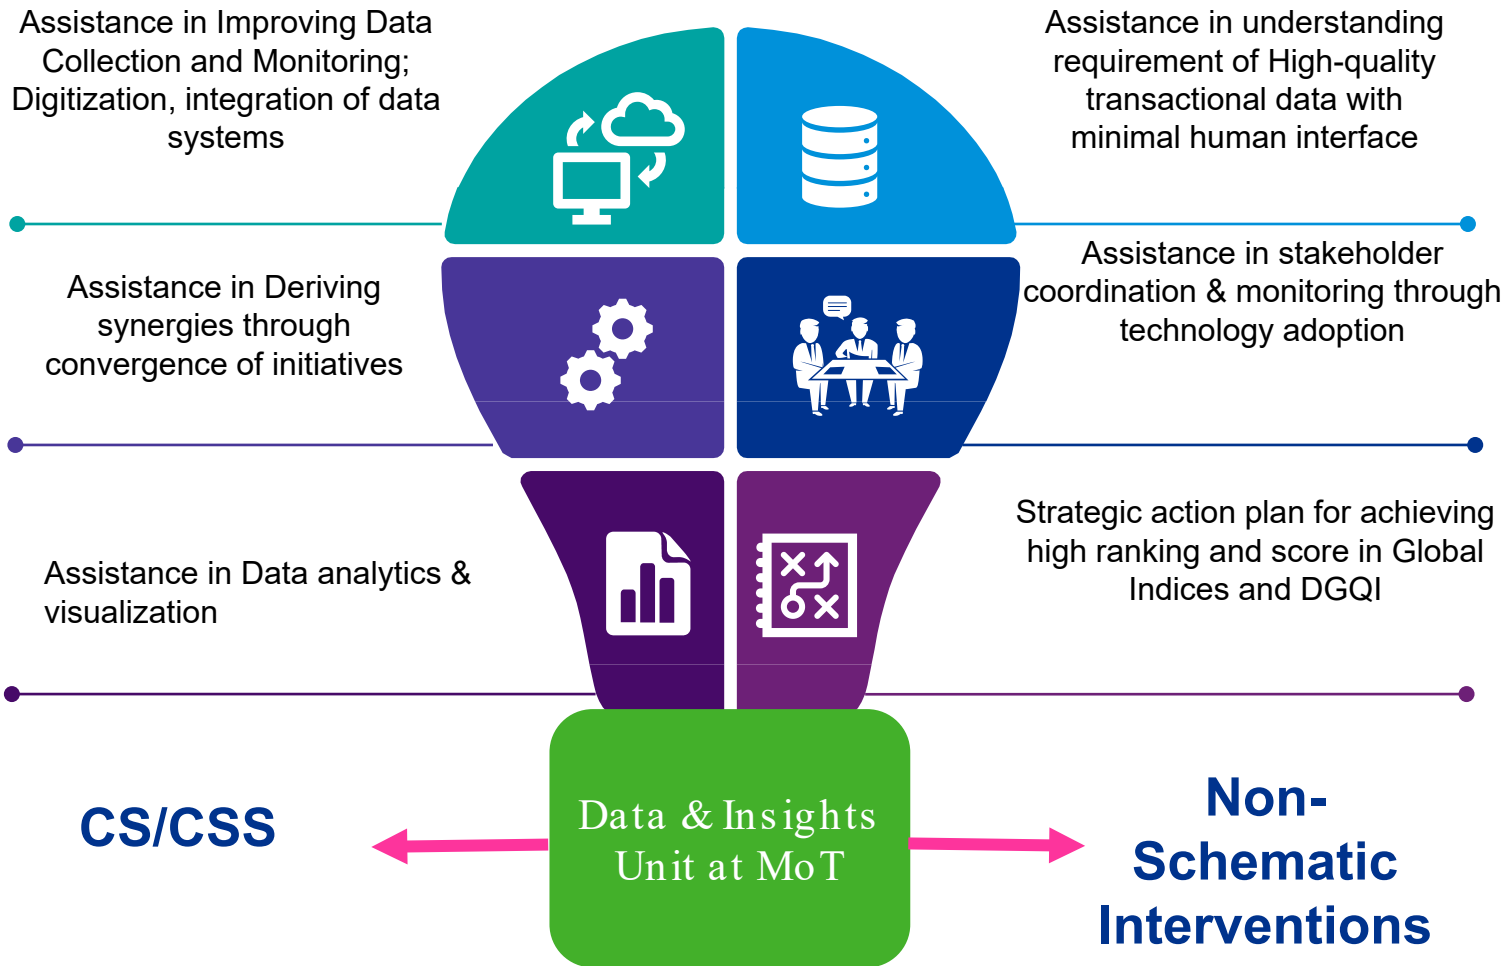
Assistance in Improving Data Collection and Monitoring; Digitization, integration of data systems

Assistance in understanding requirement of High-quality transactional data with minimal human interface

Assistance in Deriving synergies through convergence of initiatives

Assistance in stakeholder coordination & monitoring through technology adoption

Assistance in Data analytics & visualization

Strategic action plan for achieving high ranking and score in Global Indices and DGQI

CS/CSS

Data & Insights Unit at MoT

Non-Schematic Interventions